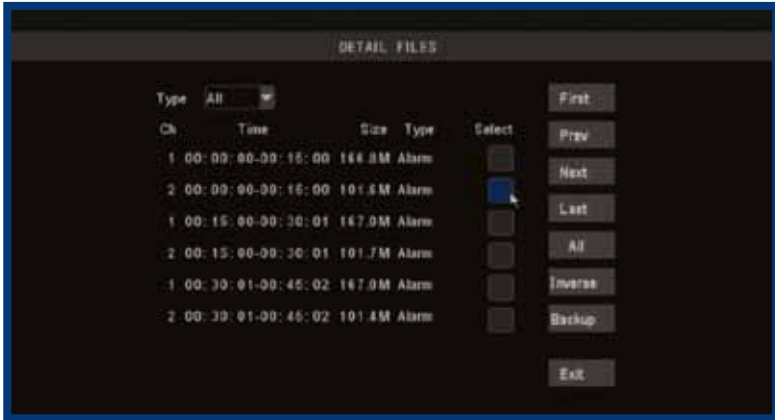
DETAIL FILES

Type All

| Ch | Time | Size | Type | Select |
|---|---|---|---|---|
| 1 | 00:00:00-00:15:00 | 166.8M | Alarm | |
| 2 | 00:00:00-00:15:00 | 101.6M | Alarm | |
| 1 | 00:15:00-00:30:01 | 167.0M | Alarm | |
| 2 | 00:15:00-00:30:01 | 101.7M | Alarm | |
| 1 | 00:30:01-00:45:02 | 167.0M | Alarm | |
| 2 | 00:30:01-00:45:02 | 101.4M | Alarm | |

First
Prev
Next
Last
All
Inverse
Backup
Exit